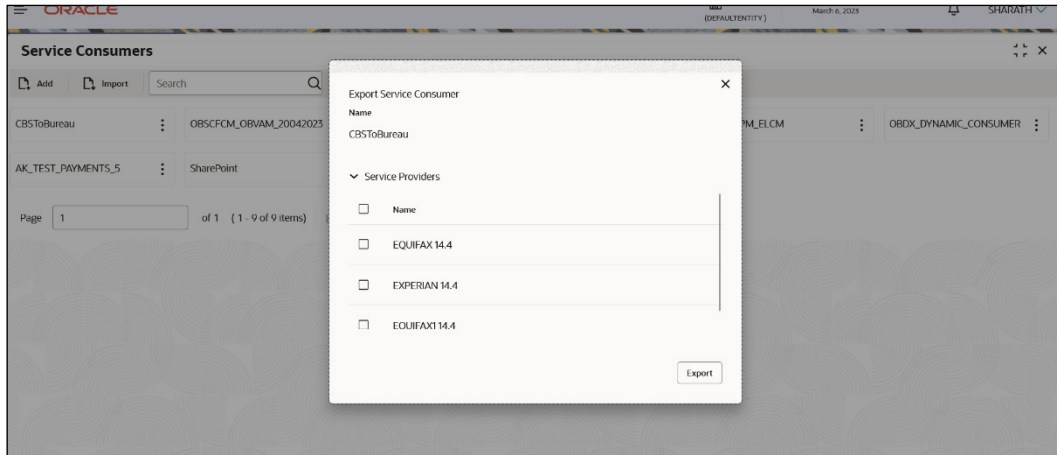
ORACLE

(DEFAULTENTITY) March 6, 2023 SHARATH

Service Consumers

Add Import Search

CBSToBureau

OBSCFCM_OBVAM_20042023

PM_ELCM

OBDX_DYNAMIC_CONSUMER

AK_TEST_PAYMENTS_5

SharePoint

Page 1 of 1 (1 - 9 of 9 items)

Export Service Consumer

Name

CBSToBureau

Service Providers

| | Name |
|---|---|
| ☐ | EQUIFAX 14.4 |
| ☐ | EXPERIAN 14.4 |
| ☐ | EQUIFAX1 14.4 |

Export